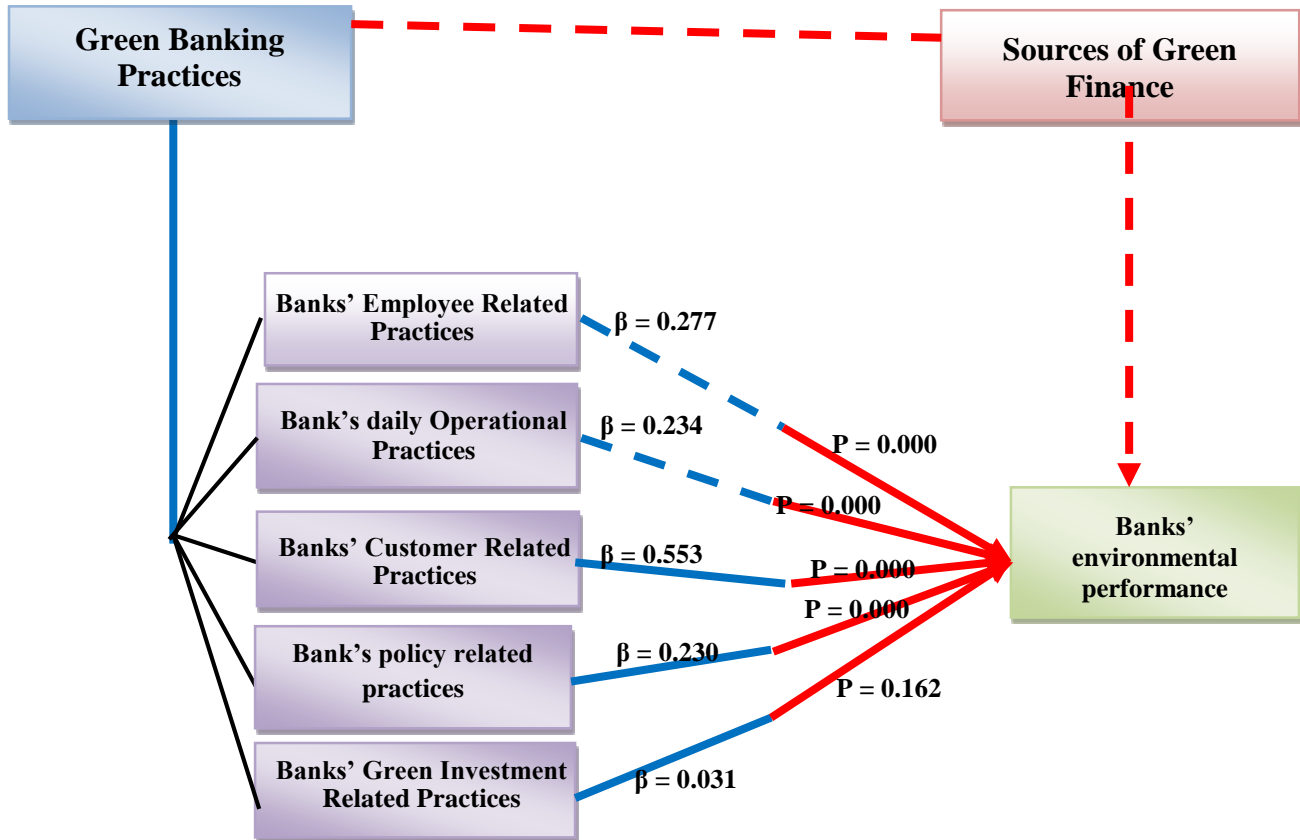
Green Banking Practices

Sources of Green Finance

Banks' Employee Related Practices

β = 0.277

Bank's daily Operational Practices

β = 0.234

P = 0.000

P = 0.000

Banks' Customer Related Practices

β = 0.553

P = 0.000

P = 0.000

Banks' environmental performance

Bank's policy related practices

β = 0.230

P = 0.162

Banks' Green Investment Related Practices

β = 0.031